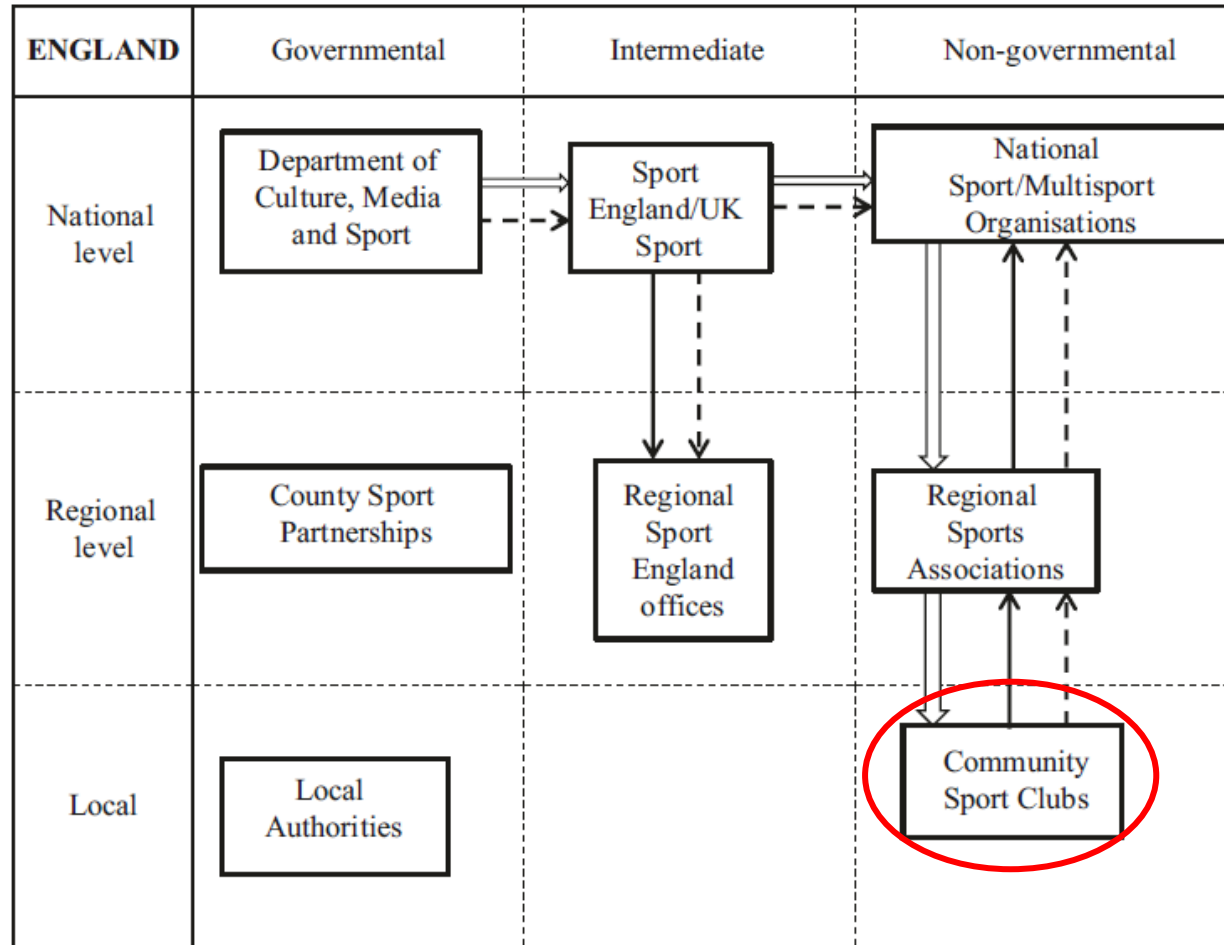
| ENGLAND | Governmental | Intermediate | Non-governmental |
|---|---|---|---|
| National level | Department of Culture, Media and Sport | Sport England/UK Sport | National Sport/Multisport Organisations |
| Regional level | County Sport Partnerships | Regional Sport England offices | Regional Sports Associations |
| Local | Local Authorities | | Community Sport Clubs |